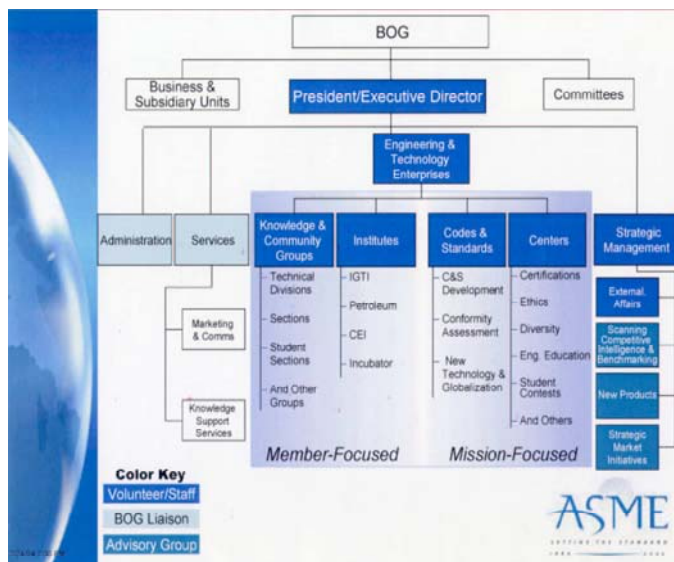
BOG

Business & Subsidiary Units

President/Executive Director

Committees

Engineering & Technology Enterprises

Administration

Services

Marketing & Comms

Knowledge Support Services

Knowledge & Community Groups

Technical Divisions

Sections

Student Sections

And Other Groups

Institutes

IGTI

Petroleum

CEI

Incubator

Codes & Standards

C&S Development

Conformity Assessment

New Technology & Globalization

Centers

Certifications

Ethics

Diversity

Eng. Education

Student Contests

And Others

Strategic Management

External Affairs

Scanning Competitive Intelligence & Benchmarking

New Products

Strategic Market Initiatives

Member-Focused

Mission-Focused

Color Key

Volunteer/Staff

BOG Liaison

Advisory Group

ASME

SETTING THE STANDARD

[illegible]